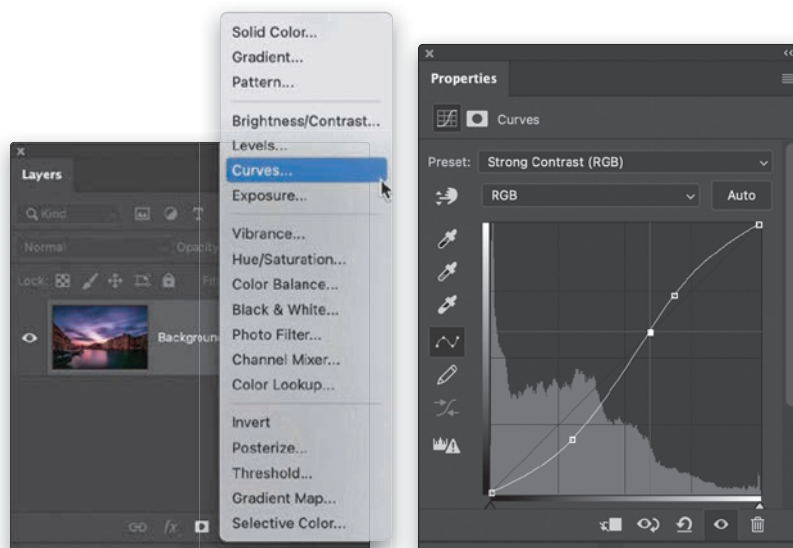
Layers

Kind

Normal

Opacity

Lock:

Fill

Background

Solid Color...
Gradient...
Pattern...

Brightness/Contrast...
Levels...
Curves...
Exposure...

Vibrance...
Hue/Saturation...
Color Balance...
Black & White...
Photo Filter...
Channel Mixer...
Color Lookup...

Invert
Posterize...
Threshold...
Gradient Map...
Selective Color...

Properties

Curves

Preset: Strong Contrast (RGB)

RGB

Auto